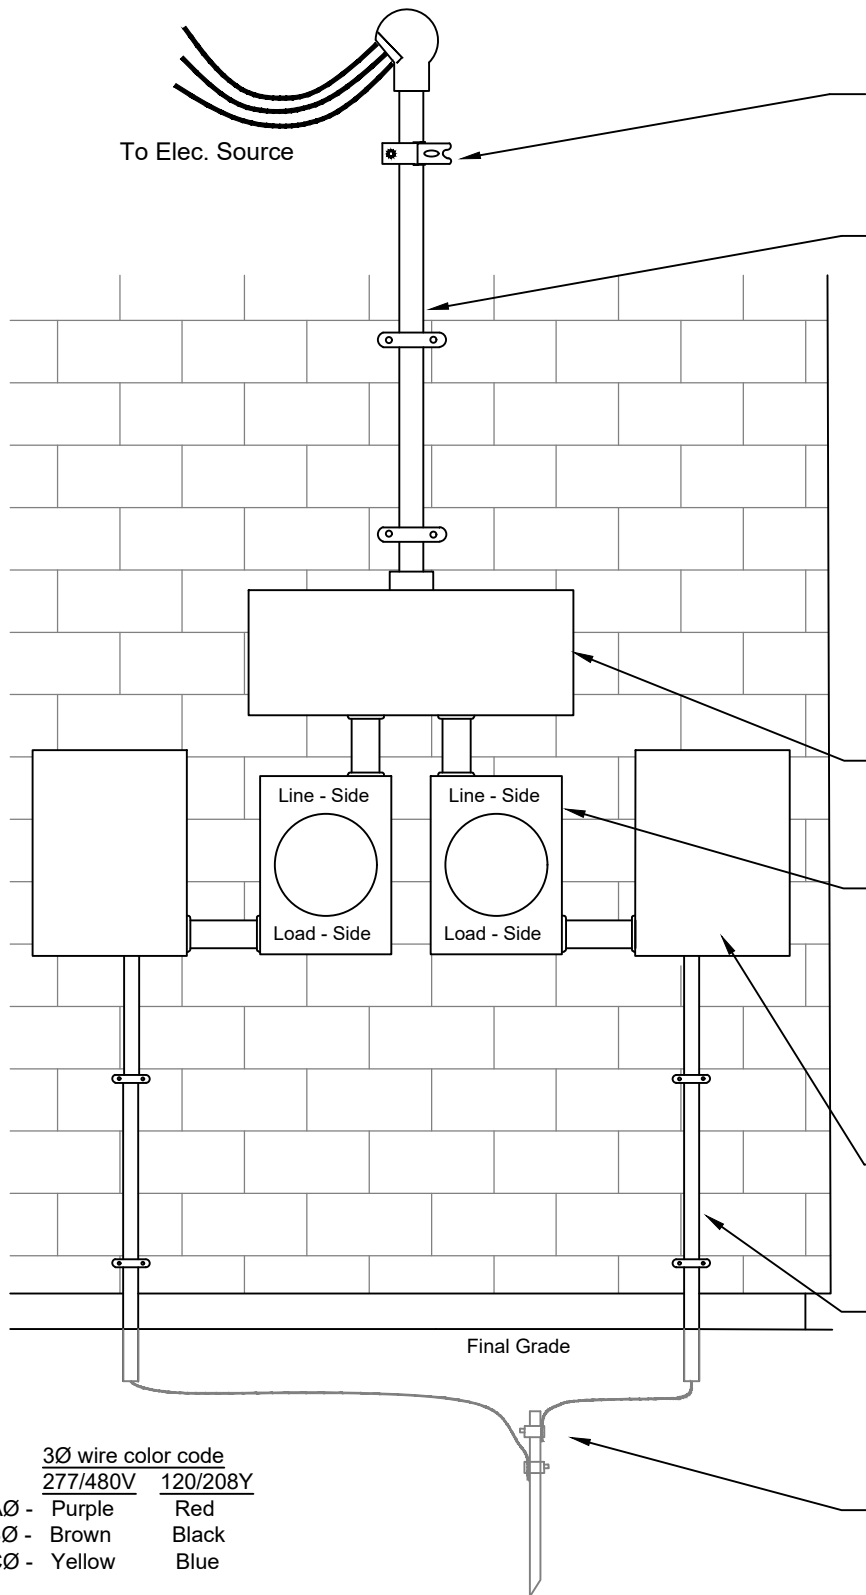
To Elec. Source

Line - Side

Load - Side

Line - Side

Load - Side

Final Grade

3Ø wire color code

| | 277/480V | 120/208Y |
|---|---|---|
| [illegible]Ø - | Purple | Red |
| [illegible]Ø - | Brown | Black |
| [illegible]Ø - | Yellow | Blue |